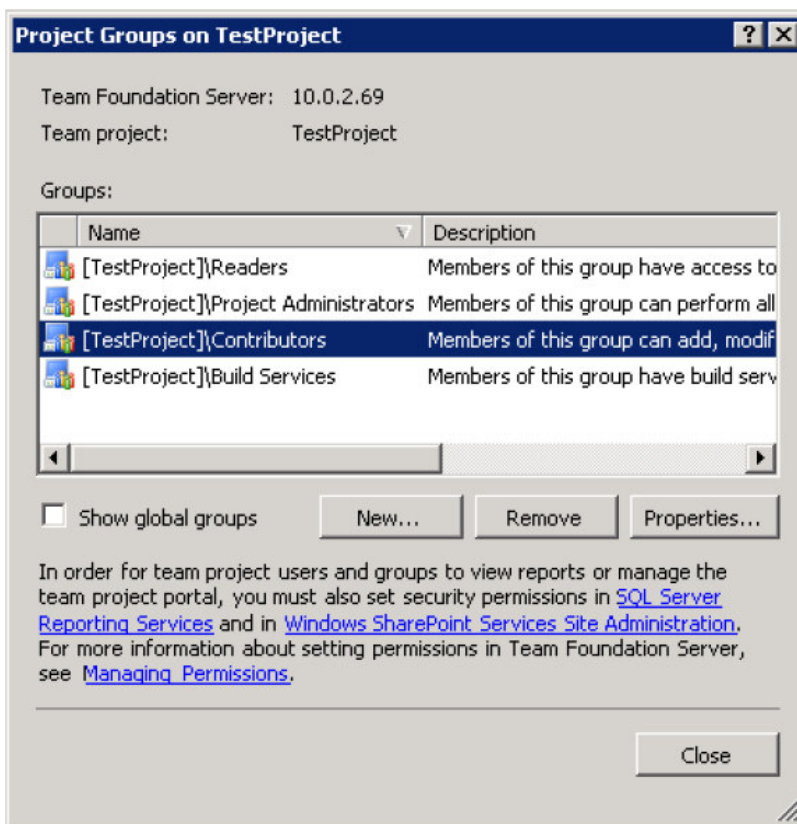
Project Groups on TestProject

?

Team Foundation Server: 10.0.2.69
Team project: TestProject

Groups:

| Name | Description |
|---|---|
| [TestProject]\Readers | Members of this group have access to |
| [TestProject]\Project Administrators | Members of this group can perform all |
| [TestProject]\Contributors | Members of this group can add, modif |
| [TestProject]\Build Services | Members of this group have build serv |

Show global groups

New...

Remove

Properties...

In order for team project users and groups to view reports or manage the team project portal, you must also set security permissions in SQL Server Reporting Services and in Windows SharePoint Services Site Administration. For more information about setting permissions in Team Foundation Server, see Managing Permissions.

Close